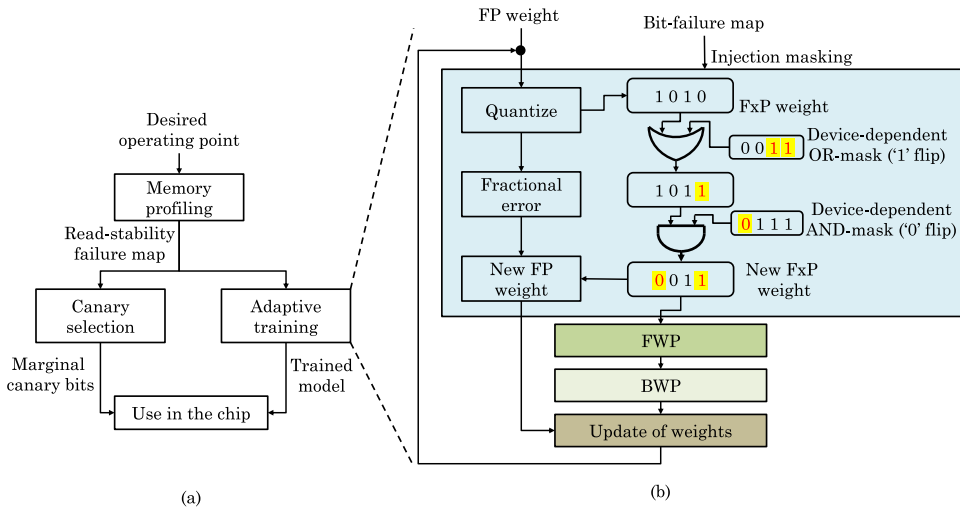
Desired operating point

Memory profiling

Read-stability failure map

Canary selection

Adaptive training

Marginal canary bits

Trained model

Use in the chip

(a)

FP weight

Bit-failure map

Injection masking

Quantize

1 0 1 0

FxP weight

0 0 1 1

Device-dependent OR-mask ('1' flip)

Fractional error

1 0 1 1

0 1 1 1

Device-dependent AND-mask ('0' flip)

New FP weight

0 0 1 1

New FxP weight

FWP

BWP

Update of weights

(b)